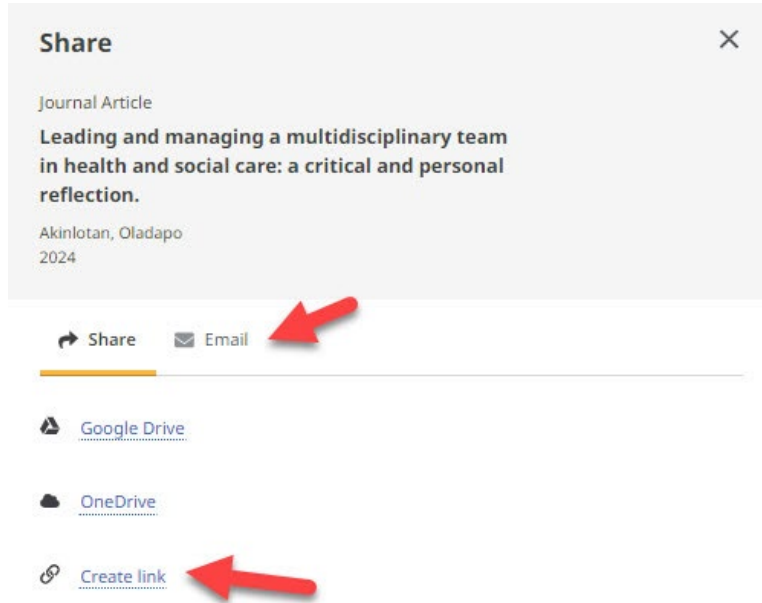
Share

×

Journal Article

Leading and managing a multidisciplinary team in health and social care: a critical and personal reflection.

Akinlotan, Oladapo
2024

Share
Email

Google Drive

OneDrive

Create link